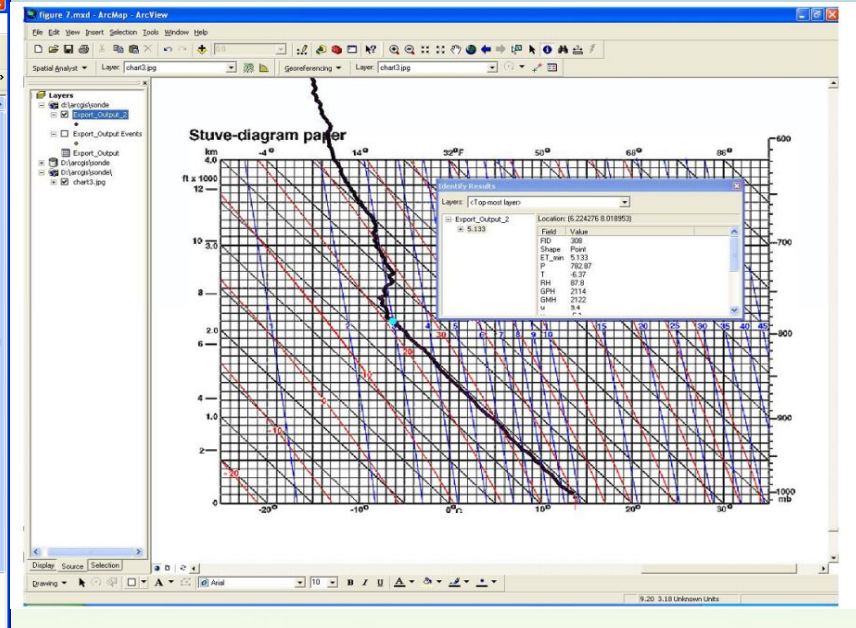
figure 7.mxd - ArcMap - ArcView

File Edit View Insert Selection Tools Window Help

Spatial Analyst ▾ Layer: chart3.jpg

Georeferencing ▾ Layer: chart3.jpg

Layers
d:\arcgis\sonde
Export_Output_2
Export_Output Events
Export_Output
D:\arcgis\sonde
D:\arcgis\sonde\
chart3.jpg

Stuve-diagram paper

km 4.0
ft x 1000
12
10 3.0
8
2.0
6
4
1.0
2
0

-4°
14°
32°F
50°
68°
86°

600
700
800
900
1000
mb

-20°
-10°
0°C
10°
20°
30°

Identify Results
Layers: <Top-most layer>
Export_Output_2
5.133
Location: (6.224276 8.018953)

| Field | Value |
|---|---|
| FID | 308 |
| Shape | Point |
| ET_min | 5.133 |
| P | 782.87 |
| T | -6.37 |
| RH | 87.8 |
| GPH | 2114 |
| GMH | 2122 |
| u | 9.4 |

Display Source Selection

Drawing ▾ Arial 10 B I U

9.20 3.18 Unknown Units